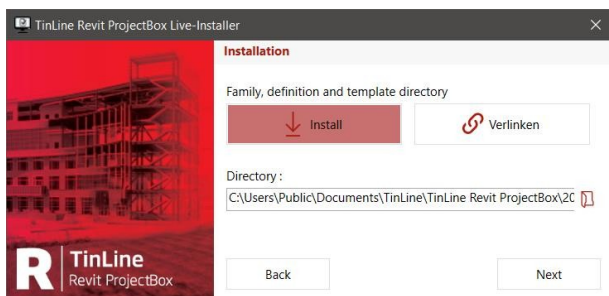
TinLine Revit ProjectBox Live-Installer

Installation

Family, definition and template directory

Install

Verlinken

Directory :

C:\Users\Public\Documents\TinLine\TinLine Revit ProjectBox\20

R TinLine Revit ProjectBox

Back

Next